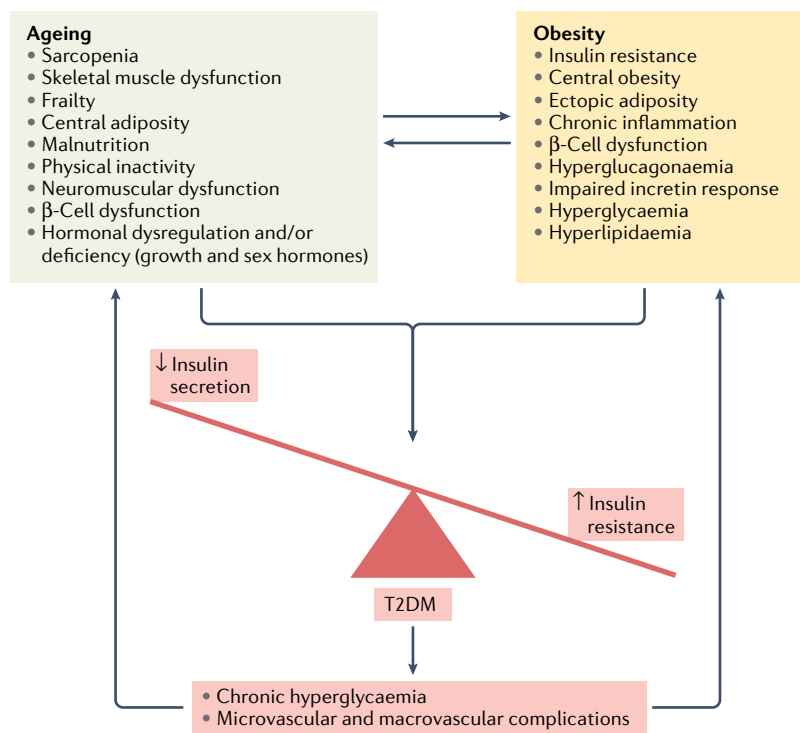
Ageing
• Sarcopenia
• Skeletal muscle dysfunction
• Frailty
• Central adiposity
• Malnutrition
• Physical inactivity
• Neuromuscular dysfunction
• β-Cell dysfunction
• Hormonal dysregulation and/or deficiency (growth and sex hormones)

Obesity
• Insulin resistance
• Central obesity
• Ectopic adiposity
• Chronic inflammation
• β-Cell dysfunction
• Hyperglucagonaemia
• Impaired incretin response
• Hyperglycaemia
• Hyperlipidaemia

↓ Insulin secretion

↑ Insulin resistance

T2DM

• Chronic hyperglycaemia
• Microvascular and macrovascular complications